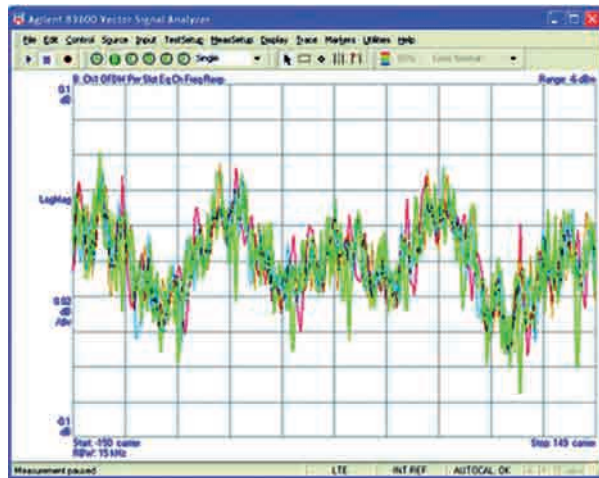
Agilent 89600 Vector Signal Analyzer

File Edit Control Source Input TestSetup MeasSetup Display Trace Markers Utilities Help

Single

B: Ch1 OFDM Per Slot Eq Ch Freq Resp

Range: -6 dBm

0.1 dB

LogMag

0.02 dB /div

-0.1 dB

Start -150 carrier
RBW: 15 kHz

Stop 149 carrier

Measurement paused

LTE

INT REF

AUTOCAL: OK